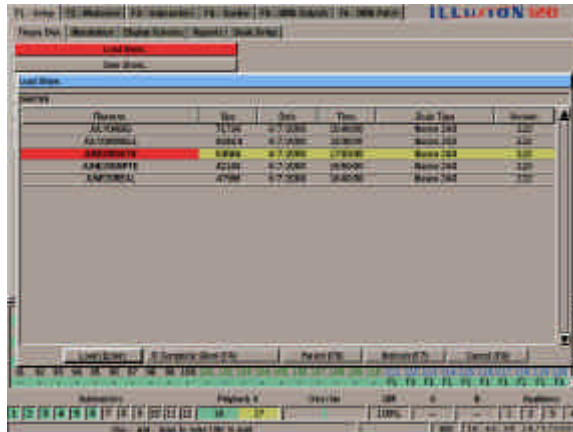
ILLUSION 500

Load Show...

Save Show...

Load Show

| Filename | Size | Date | Time | Show Type | Version |
|---|---|---|---|---|---|
| ACTORS1 | 31724 | 4-7-2000 | 16:00:00 | Illusion 500 | 3.20 |
| ACTORS2 | 40624 | 4-7-2000 | 16:00:00 | Illusion 500 | 3.20 |
| JUNEDEMO | 43984 | 4-7-2000 | 17:00:00 | Illusion 500 | 3.20 |
| JUNEDEMO2 | 42144 | 4-7-2000 | 16:00:00 | Illusion 500 | 3.20 |
| JUNETUTORIAL | 47984 | 4-7-2000 | 16:00:00 | Illusion 500 | 3.20 |

Load Show | Parent | Bottom | Cancel

1 2 3 4 5 6 7 8 9 10 11 12

100%